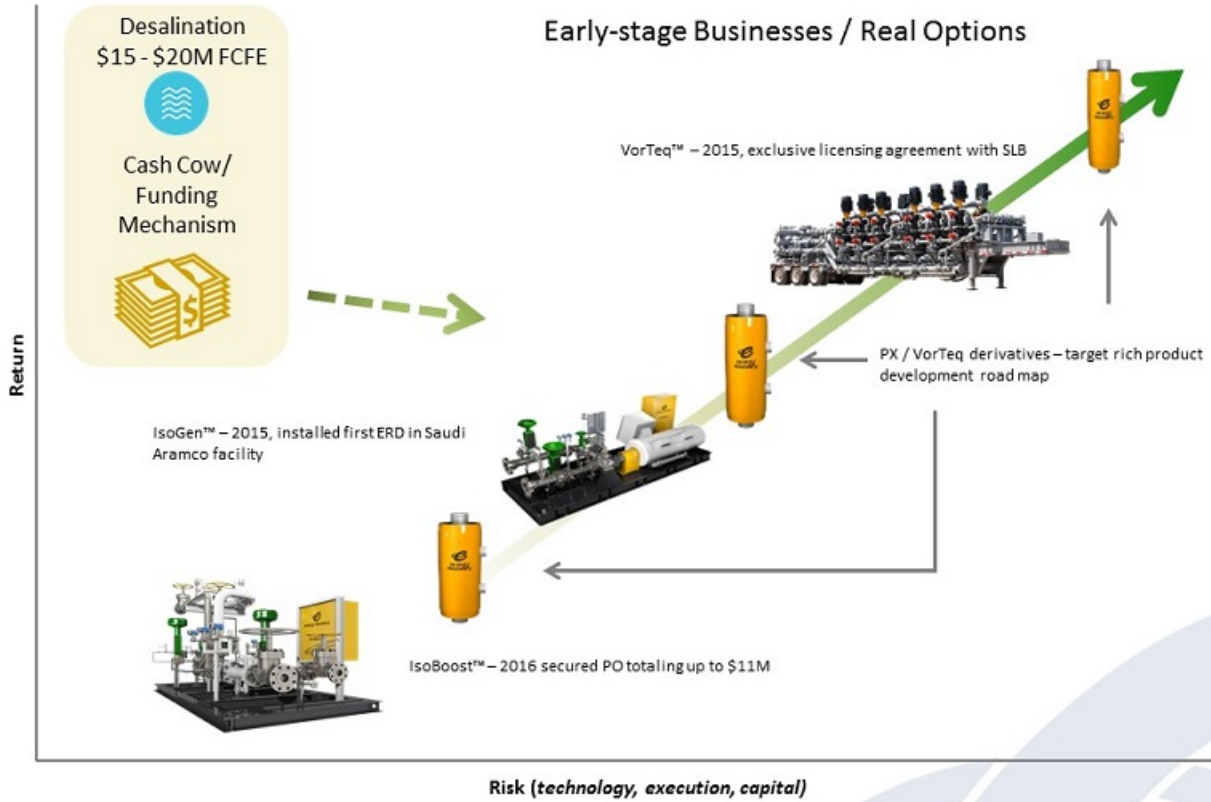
Desalination
\$15 - \$20M FCFE

Cash Cow/
Funding
Mechanism

Early-stage Businesses / Real Options

VorTeq™ – 2015, exclusive licensing agreement with SLB

PX / VorTeq derivatives – target rich product development road map

IsoGen™ – 2015, installed first ERD in Saudi Aramco facility

IsoBoost™ – 2016 secured PO totaling up to \$11M

Return

Risk (technology, execution, capital)